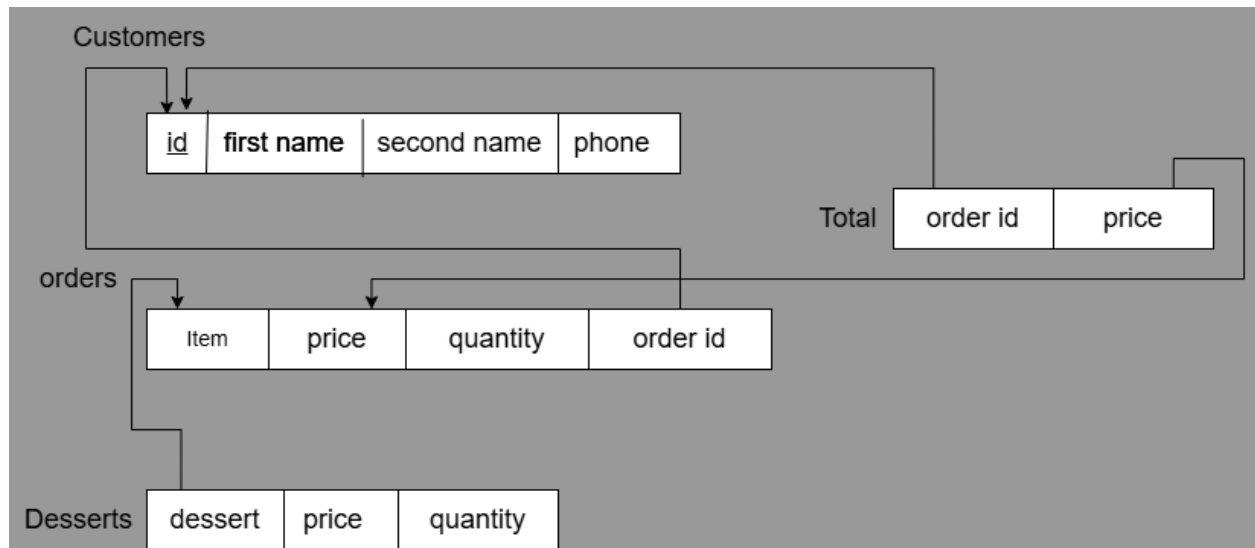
Customers

| id | first name | second name | phone |
|---|---|---|---|

Total

| order id | price |
|---|---|

orders

| Item | price | quantity | order id |
|---|---|---|---|

Desserts

| dessert | price | quantity |
|---|---|---|